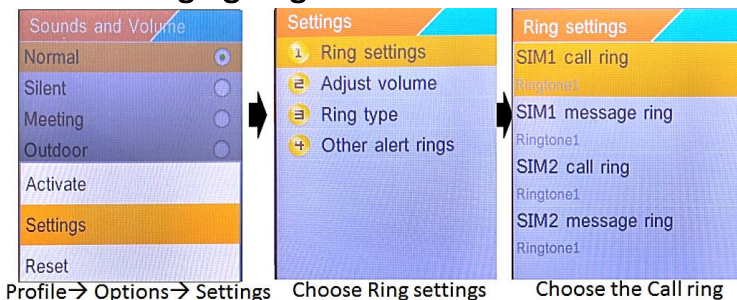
Sounds and Volume
Normal
Silent
Meeting
Outdoor
Activate
Settings
Reset

Settings
1 Ring settings
2 Adjust volume
3 Ring type
4 Other alert rings

Ring settings
SIM1 call ring
Ringtone1
SIM1 message ring
Ringtone1
SIM2 call ring
Ringtone1
SIM2 message ring
Ringtone1

Profile→ Options→ Settings Choose Ring settings Choose the Call ring